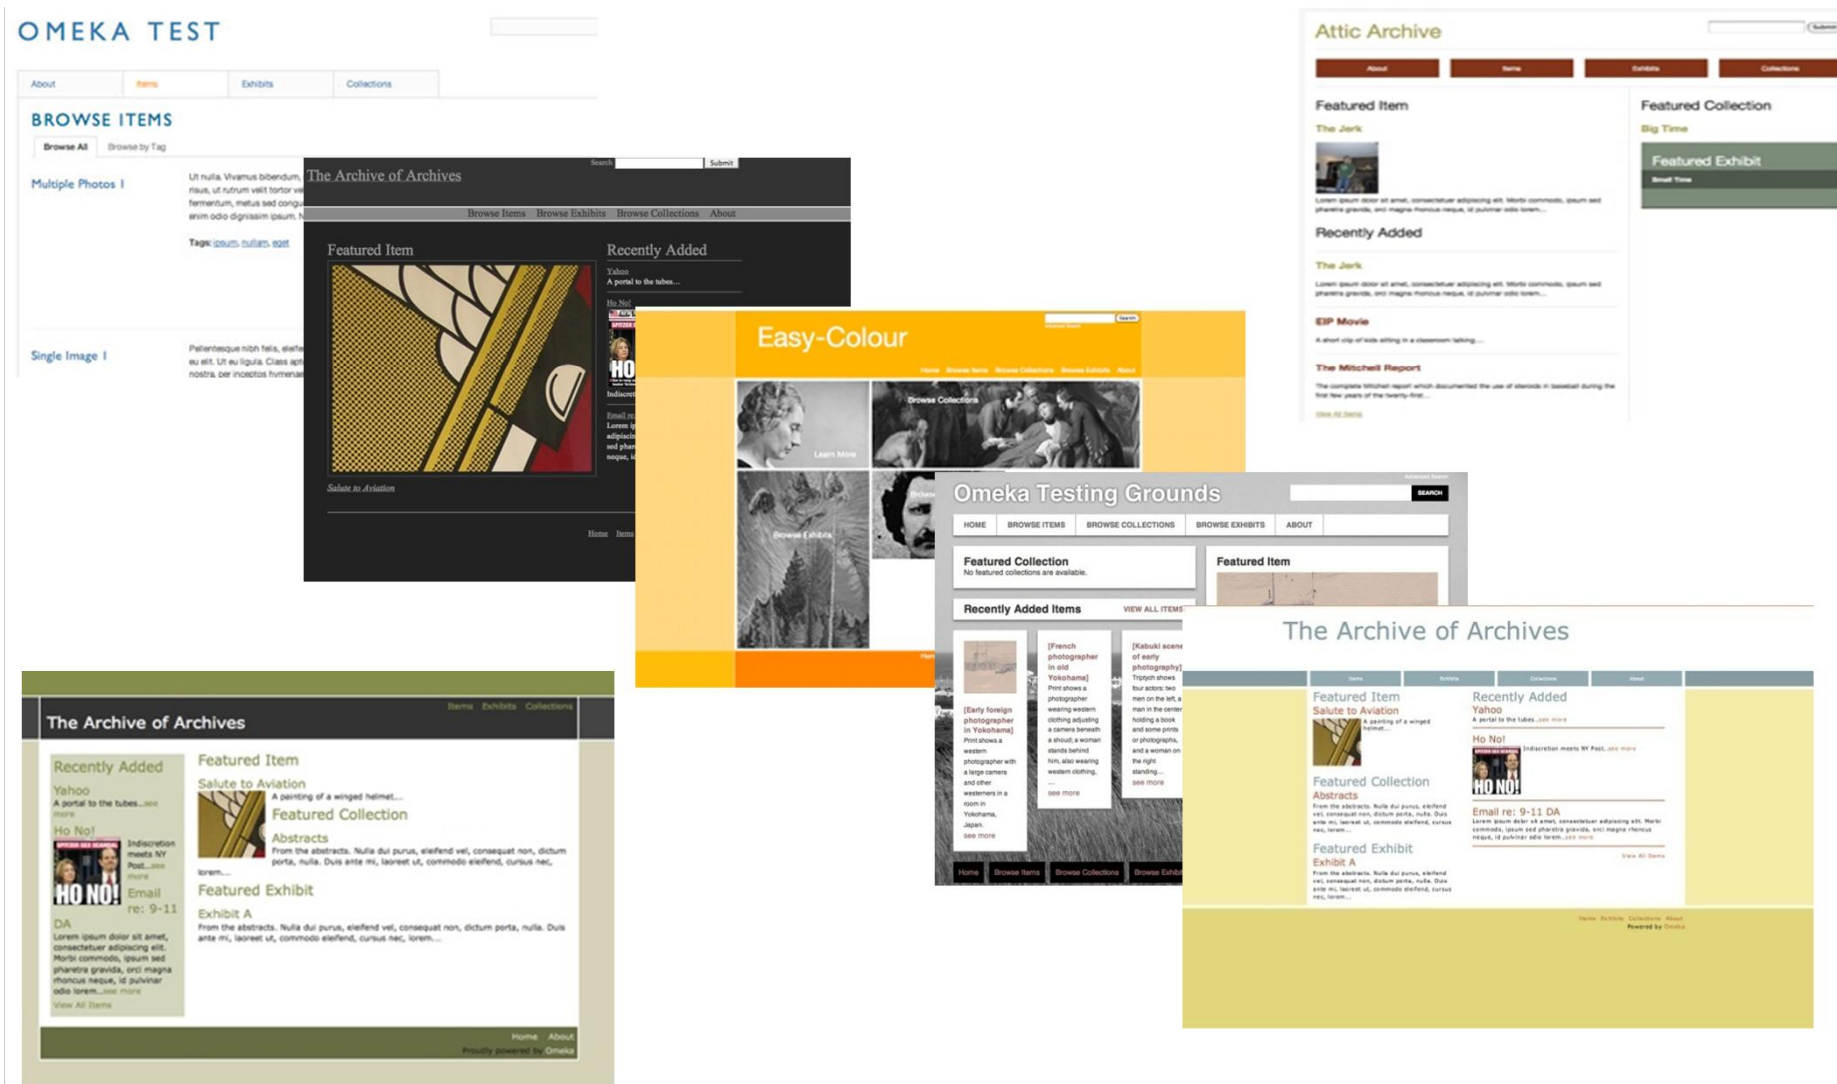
OMEKA TEST

About | Items | Exhibits | Collections

BROWSE ITEMS

Browse All | Browse by Tag

Multiple Photos I

Ut nulla. Vivamus bibendum, risus, ut rutrum velit tortor ve fermentum, metus sed congu enim odio dignissim ipsum. N

Tags: ipsum, nullam, eget

Single Image I

Pellentesque nibh felis, eleife eu elit. Ut eu ligula. Class apt nostra, per inceptos hymenae

The Archive of Archives

Search Submit

Browse Items Browse Exhibits Browse Collections About

Featured Item

Salute to Aviation

Recently Added

Yahoo
A portal to the tubes...

Ho No!

Indiscre

Email re

Lorem ip adipiscin pharetra neque, id

Home Items

Attic Archive

About | Items | Exhibits | Collections

Featured Item

The Jerk

Lorem ipsum dolor sit amet, consectetuer adipiscing elit. Morbi commodo, ipsum sed pharetra gravida, orci magna rhoncus neque, id pulvinar odio lorem...

Recently Added

The Jerk

Lorem ipsum dolor sit amet, consectetuer adipiscing elit. Morbi commodo, ipsum sed pharetra gravida, orci magna rhoncus neque, id pulvinar odio lorem...

EIP Movie

A short clip of kids sitting in a classroom talking...

The Mitchell Report

The complete Mitchell report which documented the use of steroids in baseball during the first few years of the twenty-first...

View All Items

Featured Collection

Big Time

Featured Exhibit

Small Time

Easy-Colour

Search

Home Browse Items Browse Collections Browse Exhibits About

Learn More

Browse Collections

Browse Exhibits

Omeka Testing Grounds

Advanced Search

SEARCH

HOME | BROWSE ITEMS | BROWSE COLLECTIONS | BROWSE EXHIBITS | ABOUT

Featured Collection
No featured collections are available.

Featured Item

Recently Added Items VIEW ALL ITEMS

[Early foreign photographer in Yokohama]
Print shows a western photographer with a large camera and other westerners in a room in Yokohama, Japan.
see more

[French photographer in old Yokohama]
Print shows a photographer wearing western clothing adjusting a camera beneath a shoud; a woman stands behind him, also wearing western clothing, ...
see more

[Kabuki scene of early photography]
Triptych shows four actors: two men on the left, a man in the center holding a book and some prints or photographs, and a woman on the right standing...
see more

Home Browse Items Browse Collections Browse Exhib

The Archive of Archives

Items Exhibits Collections

Recently Added

Yahoo
A portal to the tubes...see more

Ho No!

Indiscretion meets NY Post...see more

Email re: 9-11 DA

Lorem ipsum dolor sit amet, consectetuer adipiscing elit. Morbi commodo, ipsum sed pharetra gravida, orci magna rhoncus neque, id pulvinar odio lorem...see more

View All Items

Featured Item

Salute to Aviation

A painting of a winged helmet...

Featured Collection

Abstracts

From the abstracts. Nulla dui purus, eleifend vel, consequat non, dictum porta, nulla. Duis ante mi, laoreet ut, commodo eleifend, cursus nec, lorem...

Featured Exhibit

Exhibit A

From the abstracts. Nulla dui purus, eleifend vel, consequat non, dictum porta, nulla. Duis ante mi, laoreet ut, commodo eleifend, cursus nec, lorem...

Home About

Proudly powered by Omeka

The Archive of Archives

Items Exhibits Collections About

Featured Item

Salute to Aviation

A painting of a winged helmet...

Featured Collection

Abstracts

From the abstracts. Nulla dui purus, eleifend vel, consequat non, dictum porta, nulla. Duis ante mi, laoreet ut, commodo eleifend, cursus nec, lorem...

Featured Exhibit

Exhibit A

From the abstracts. Nulla dui purus, eleifend vel, consequat non, dictum porta, nulla. Duis ante mi, laoreet ut, commodo eleifend, cursus nec, lorem...

Recently Added

Yahoo
A portal to the tubes...see more

Ho No!

Indiscretion meets NY Post...see more

Email re: 9-11 DA

Lorem ipsum dolor sit amet, consectetuer adipiscing elit. Morbi commodo, ipsum sed pharetra gravida, orci magna rhoncus neque, id pulvinar odio lorem...see more

View All Items

Home Exhibits Collections About
Powered by Omeka